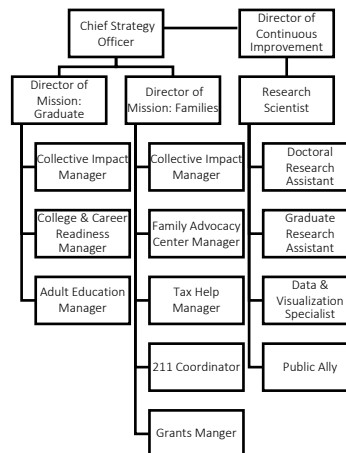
Chief Strategy Officer

Director of Continuous Improvement

Director of Mission: Graduate

Director of Mission: Families

Research Scientist

Collective Impact Manager

College & Career Readiness Manager

Adult Education Manager

Collective Impact Manager

Family Advocacy Center Manager

Tax Help Manager

211 Coordinator

Grants Manger

Doctoral Research Assistant

Graduate Research Assistant

Data & Visualization Specialist

Public Ally